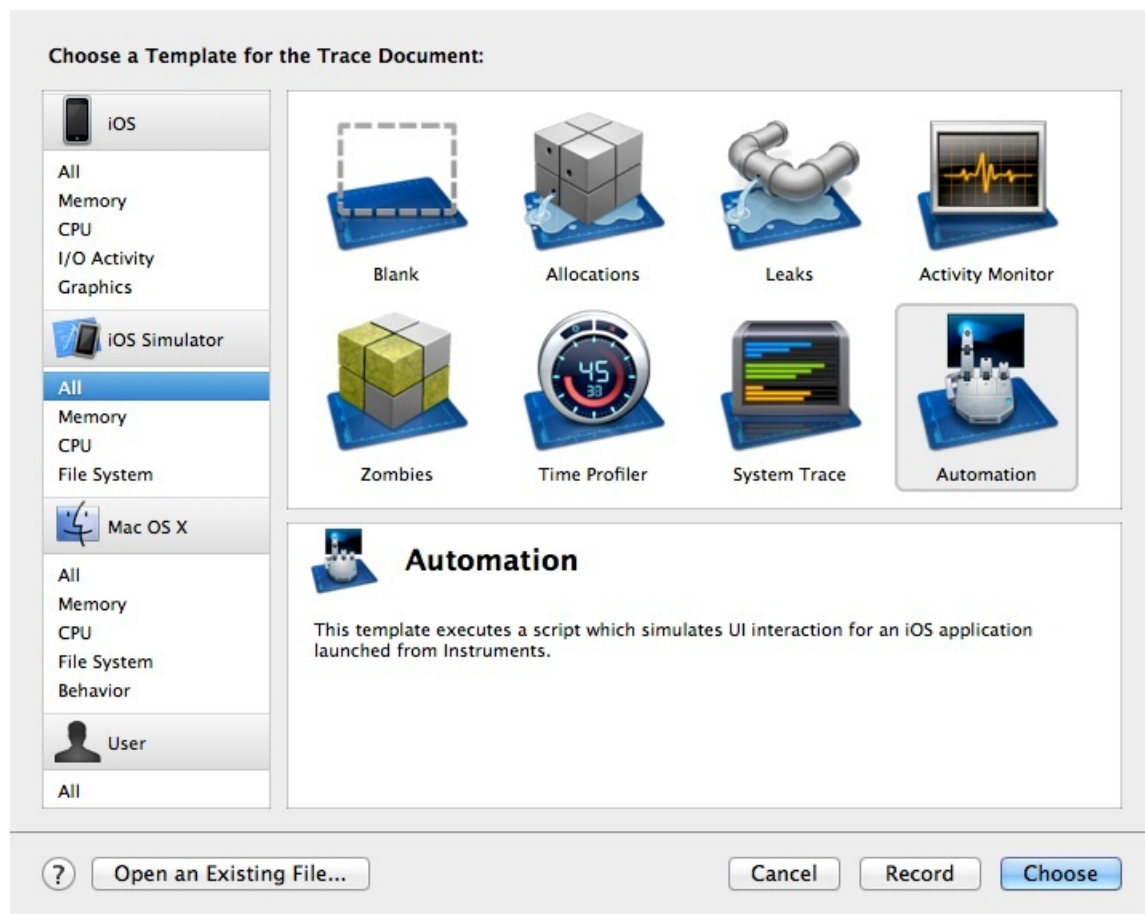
Choose a Template for the Trace Document:

iOS
All
Memory
CPU
I/O Activity
Graphics

iOS Simulator
All
Memory
CPU
File System

Mac OS X
All
Memory
CPU
File System
Behavior

User
All

Blank
Allocations
Leaks
Activity Monitor
Zombies
45
30
Time Profiler
System Trace
Automation

Automation

This template executes a script which simulates UI interaction for an iOS application launched from Instruments.

?
Open an Existing File...
Cancel
Record
Choose